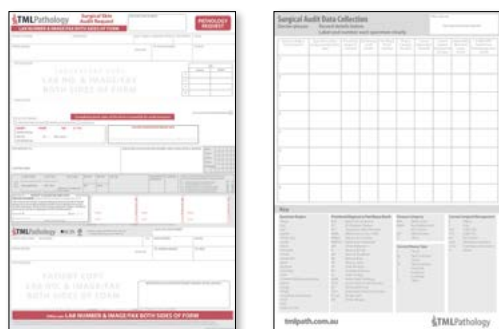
TMLPathology Surgical Skin Audit Request

PATHOLOGY REQUEST

LAB NUMBER & IMAGE FAX BOTH SIDES OF FORM

LAB NO. & IMAGE FAX BOTH SIDES OF FORM

TMLPathology

PATIENT COPY
LAB NO. & IMAGE FAX BOTH SIDES OF FORM

LAB NUMBER & IMAGE FAX BOTH SIDES OF FORM

Surgical Audit Data Collection

Key

tmlpath.com.au

TMLPathology